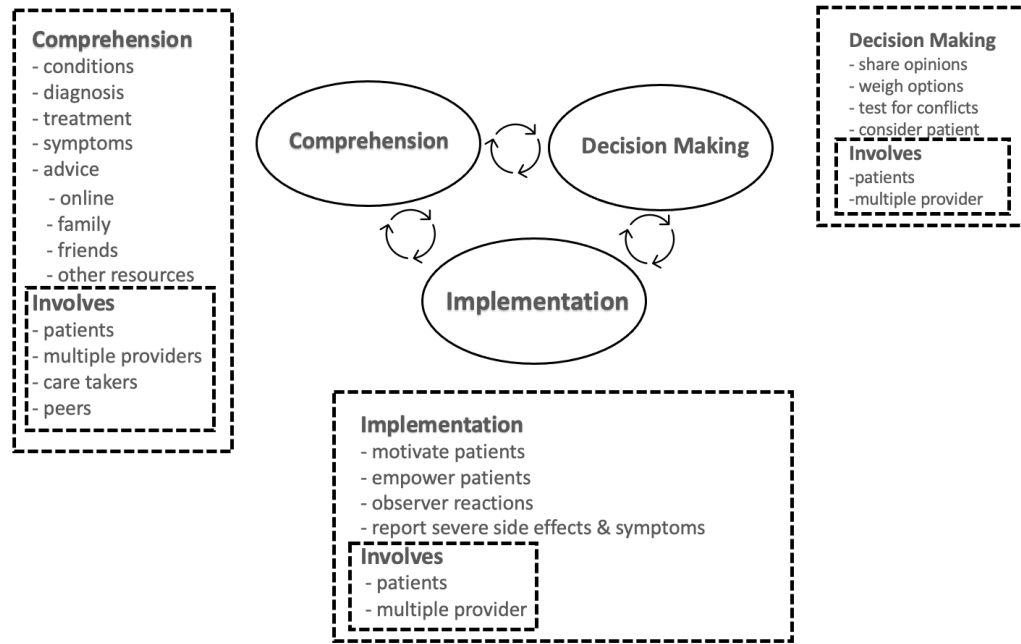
Comprehension
- conditions
- diagnosis
- treatment
- symptoms
- advice
- online
- family
- friends
- other resources
Involves
- patients
- multiple providers
- care takers
- peers

Comprehension

Decision Making

Implementation

Decision Making
- share opinions
- weigh options
- test for conflicts
- consider patient
Involves
-patients
-multiple provider

Implementation
- motivate patients
- empower patients
- observer reactions
- report severe side effects & symptoms
Involves
- patients
- multiple provider